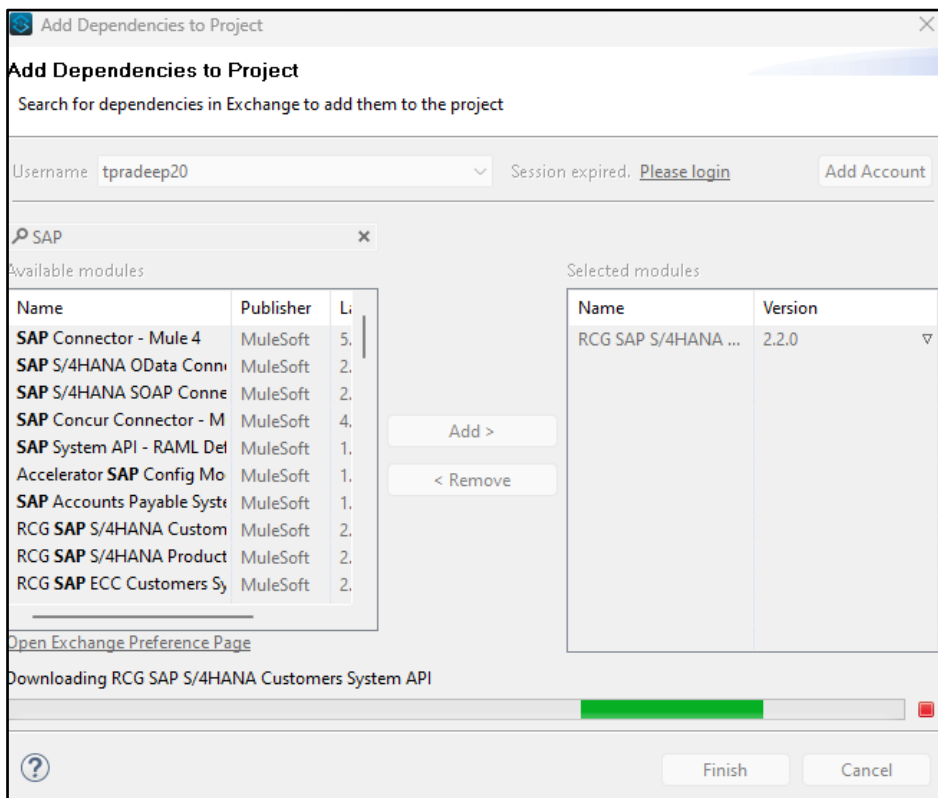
Add Dependencies to Project

Add Dependencies to Project

Search for dependencies in Exchange to add them to the project

Username tpradeep20

Session expired. Please login

Add Account

SAP

Available modules

| Name | Publisher | La |
|---|---|---|
| SAP Connector - Mule 4 | MuleSoft | 5. |
| SAP S/4HANA OData Conn | MuleSoft | 2. |
| SAP S/4HANA SOAP Conne | MuleSoft | 2. |
| SAP Concur Connector - M | MuleSoft | 4. |
| SAP System API - RAML Def | MuleSoft | 1. |
| Accelerator SAP Config Mo | MuleSoft | 1. |
| SAP Accounts Payable Syste | MuleSoft | 1. |
| RCG SAP S/4HANA Custom | MuleSoft | 2. |
| RCG SAP S/4HANA Product | MuleSoft | 2. |
| RCG SAP ECC Customers Sy | MuleSoft | 2. |

Add >

< Remove

Selected modules

| Name | Version |
|---|---|
| RCG SAP S/4HANA ... | 2.2.0 |

Open Exchange Preference Page

Downloading RCG SAP S/4HANA Customers System API

?

Finish

Cancel